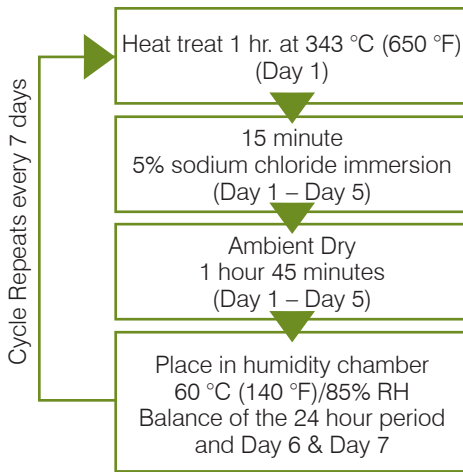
Heat treat 1 hr. at 343 °C (650 °F)
(Day 1)

15 minute
5% sodium chloride immersion
(Day 1 – Day 5)

Ambient Dry
1 hour 45 minutes
(Day 1 – Day 5)

Place in humidity chamber
60 °C (140 °F)/85% RH
Balance of the 24 hour period
and Day 6 & Day 7

Cycle Repeats every 7 days